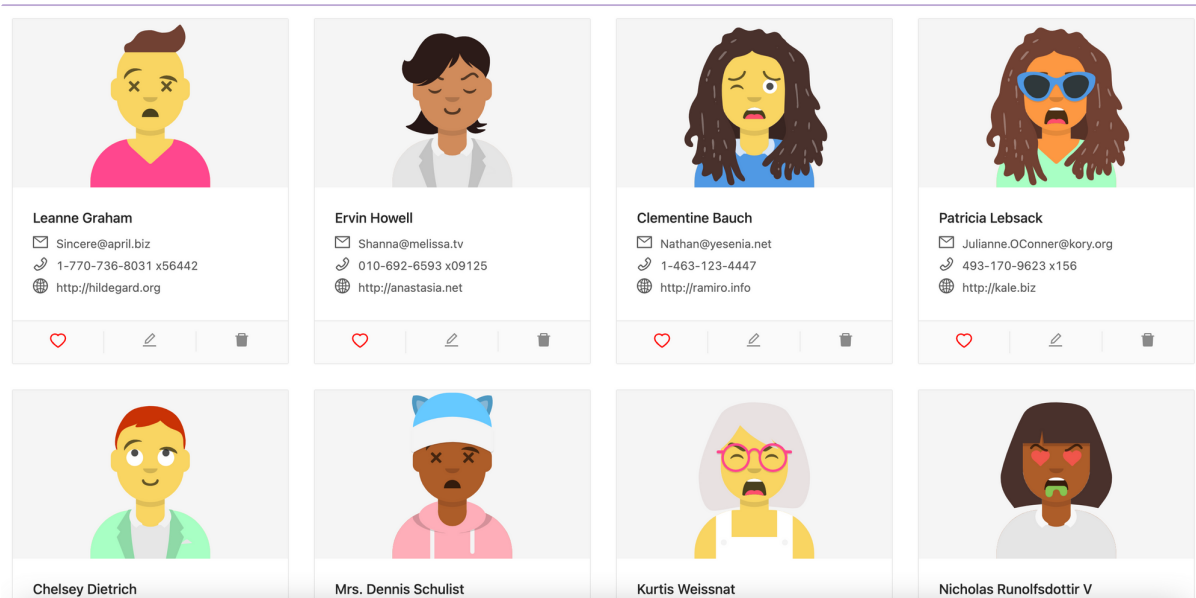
Leanne Graham
Sincere@april.biz
1-770-736-8031 x56442
http://hildegard.org

Ervin Howell
Shanna@melissa.tv
010-692-6593 x09125
http://anastasia.net

Clementine Bauch
Nathan@yesenia.net
1-463-123-4447
http://ramiro.info

Patricia Lebsack
Julianne.OConner@kory.org
493-170-9623 x156
http://kale.biz

Chelsey Dietrich

Mrs. Dennis Schulist

Kurtis Weissnat

Nicholas Runolfsdottir V